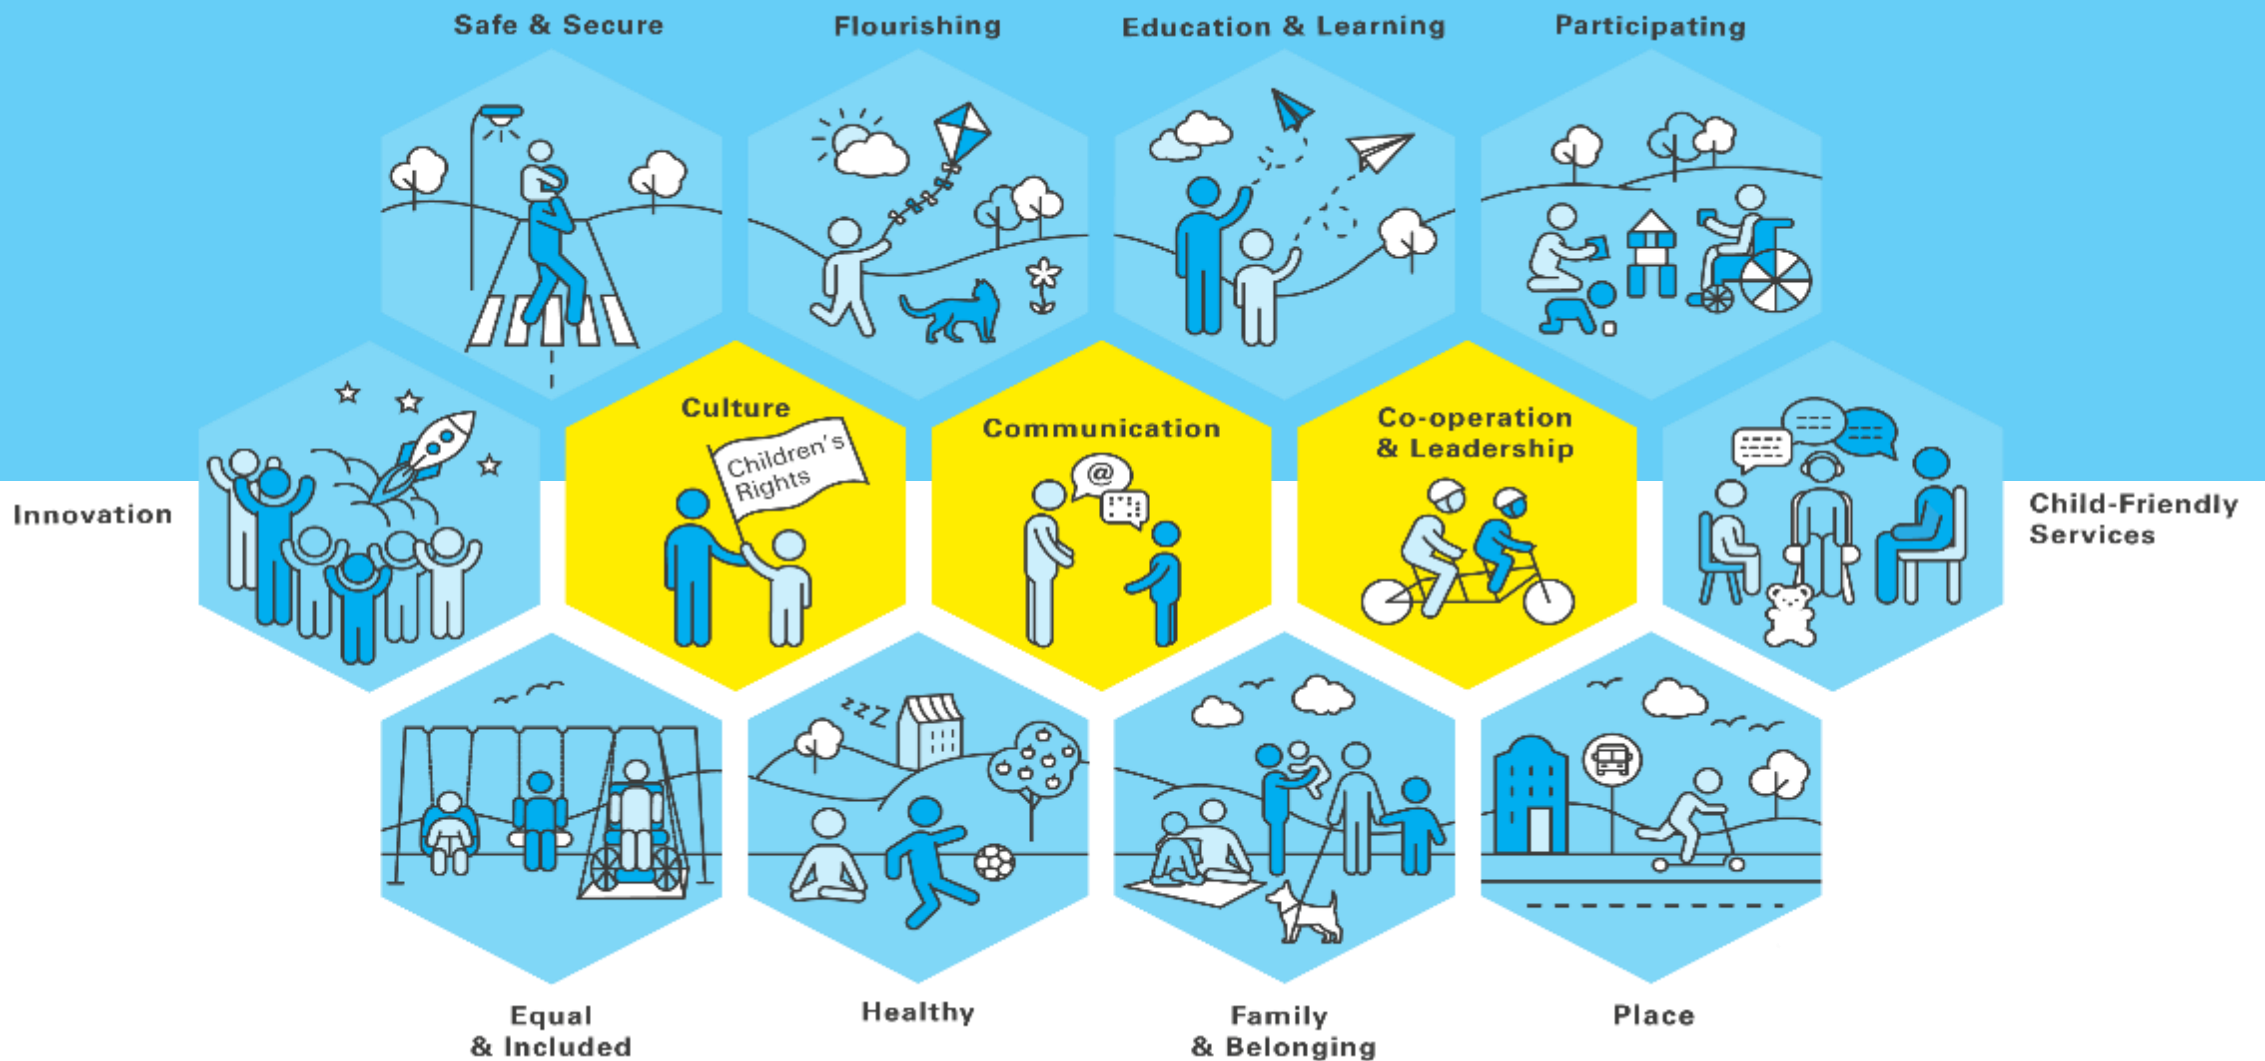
Safe & Secure
Flourishing
Education & Learning
Participating

Innovation
Culture
Children's Rights
Communication
@
Co-operation & Leadership
Child-Friendly Services

zzZ

Equal & Included
Healthy
Family & Belonging
Place